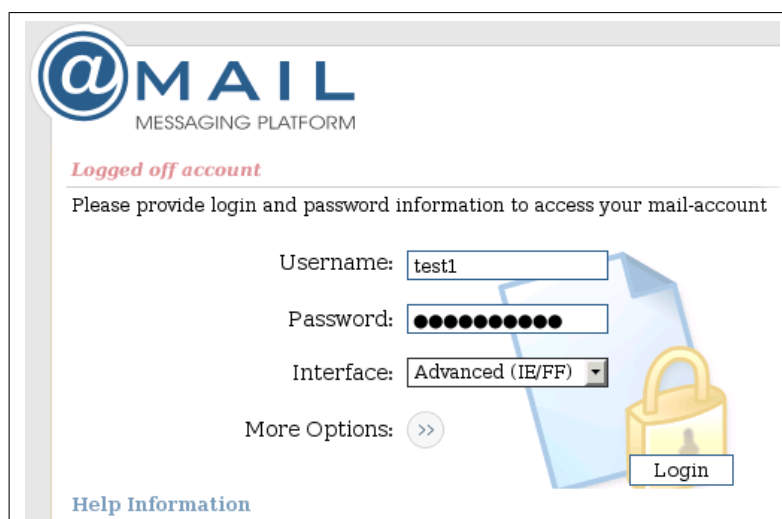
@MAIL
MESSAGING PLATFORM

Logged off account

Please provide login and password information to access your mail-account

Username: test1

Password: ●●●●●●●●●●●

Interface: Advanced (IE/FF)

More Options: >>

Login

Help Information